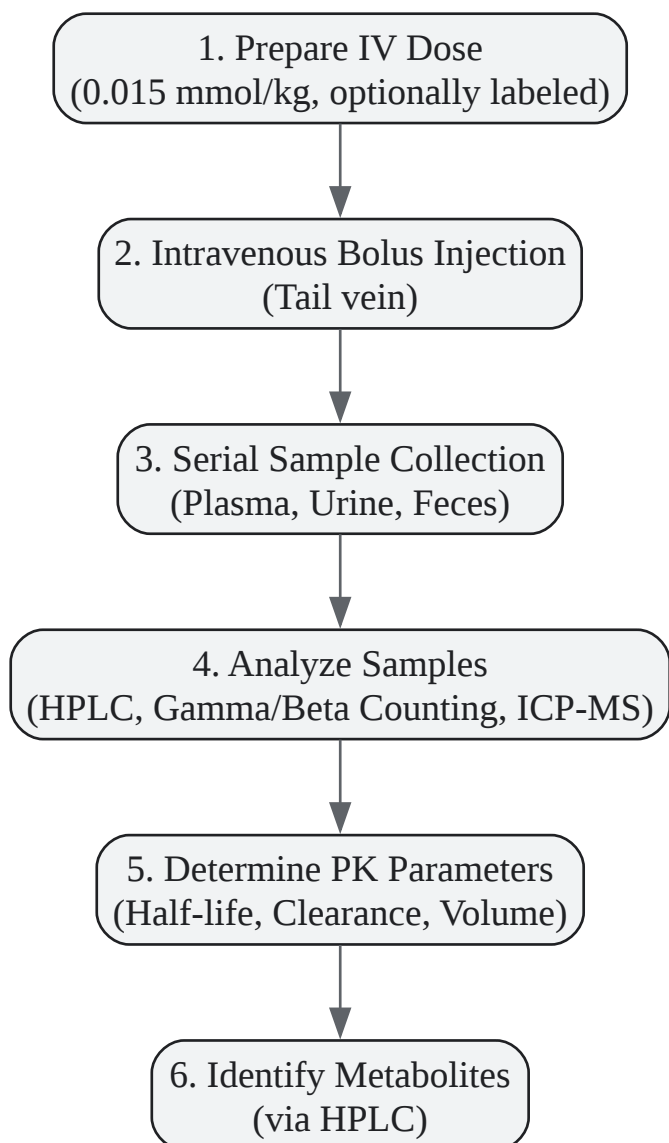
1. Prepare IV Dose
(0.015 mmol/kg, optionally labeled)

2. Intravenous Bolus Injection
(Tail vein)

3. Serial Sample Collection
(Plasma, Urine, Feces)

4. Analyze Samples
(HPLC, Gamma/Beta Counting, ICP-MS)

5. Determine PK Parameters
(Half-life, Clearance, Volume)

6. Identify Metabolites
(via HPLC)